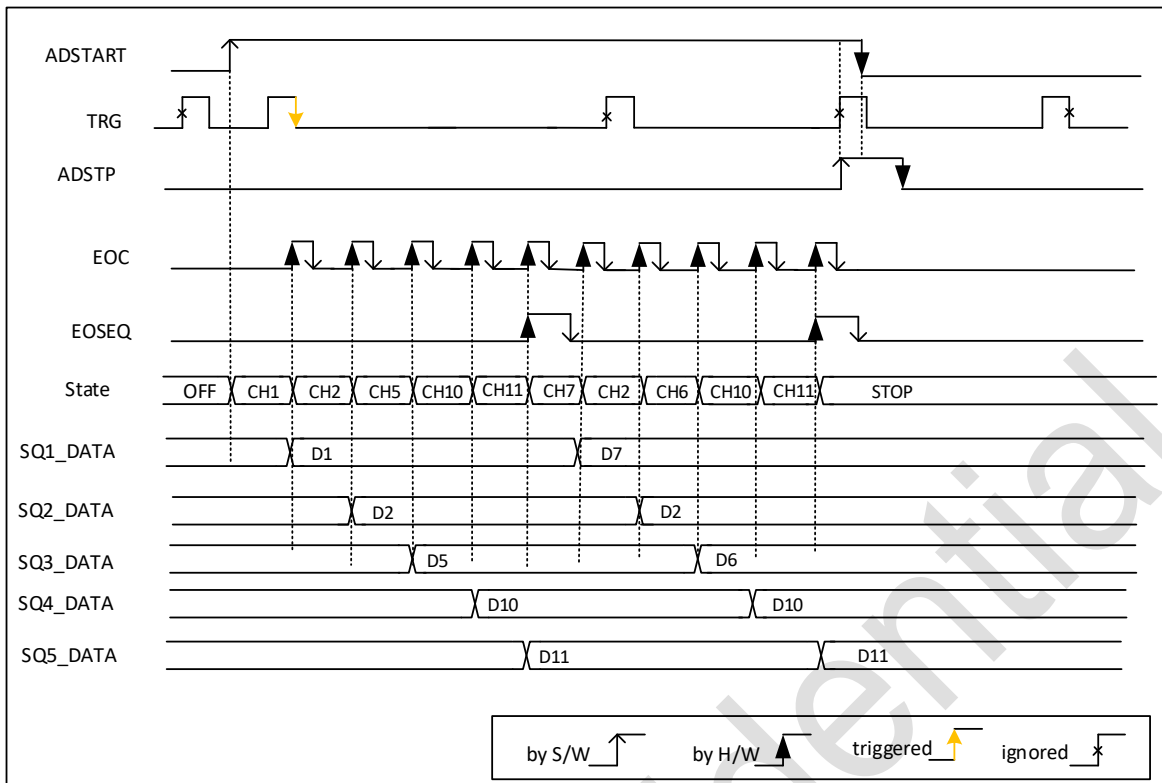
ADSTART

TRG

ADSTP

EOC

EOSEQ

State

OFF CH1 CH2 CH5 CH10 CH11 CH7 CH2 CH6 CH10 CH11 STOP

SQ1_DATA D1 D7

SQ2_DATA D2 D2

SQ3_DATA D5 D6

SQ4_DATA D10 D10

SQ5_DATA D11 D11

by S/W by H/W triggered ignored

Confidential